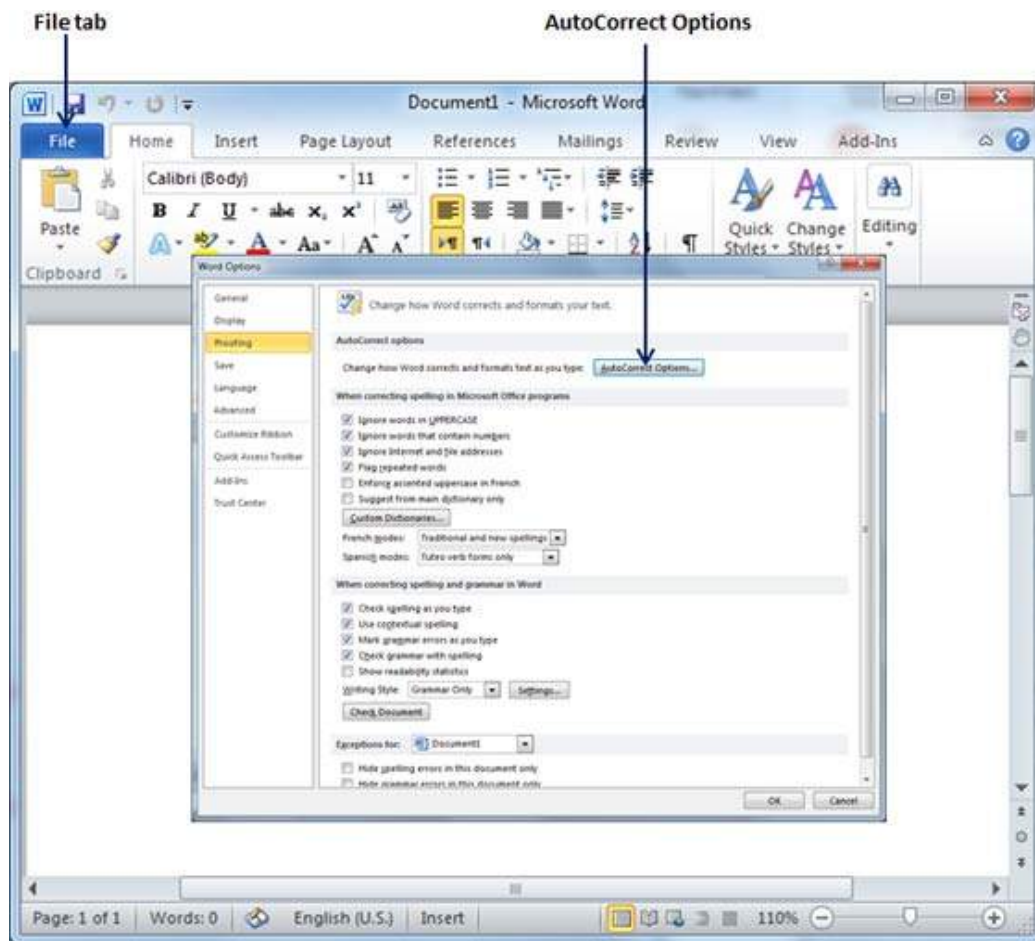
File tab

AutoCorrect Options

Document1 - Microsoft Word

File | Home | Insert | Page Layout | References | Mailings | Review | View | Add-Ins

Calibri (Body) 11

Paste

Clipboard

Quick Styles | Change Styles | Editing

Word Options

General
Display
Proofing
Save
Language
Advanced
Customize Ribbon
Quick Access Toolbar
Add-Ins
Trust Center

Change how Word corrects and formats your text.

AutoCorrect options

Change how Word corrects and formats text as you type: AutoCorrect Options...

When correcting spelling in Microsoft Office programs

Ignore words in UPPERCASE
Ignore words that contain numbers
Ignore Internet and file addresses
Flag repeated words
Enforce accented uppercase in French
Suggest from main dictionary only

Custom Dictionaries...

French modes: Traditional and new spellings
Spanish modes: Tuteo verb forms only

When correcting spelling and grammar in Word

Check spelling as you type
Use contextual spelling
Mark grammar errors as you type
Check grammar with spelling
Show readability statistics

Writing Style: Grammar Only | Settings...

Check Document

Exceptions for: Document1

Hide spelling errors in this document only
Hide grammar errors in this document only

OK | Cancel

Page: 1 of 1 | Words: 0 | English (U.S.) | Insert | 110%